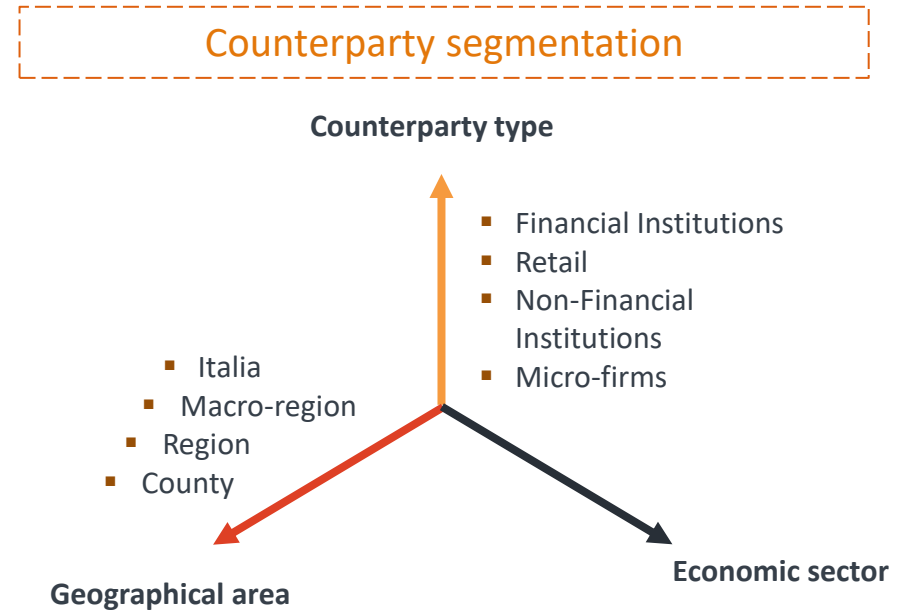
Counterparty segmentation

Counterparty type

- Financial Institutions
- Retail
- Non-Financial Institutions
- Micro-firms

- Italia
- Macro-region
- Region
- County

Geographical area

Economic sector